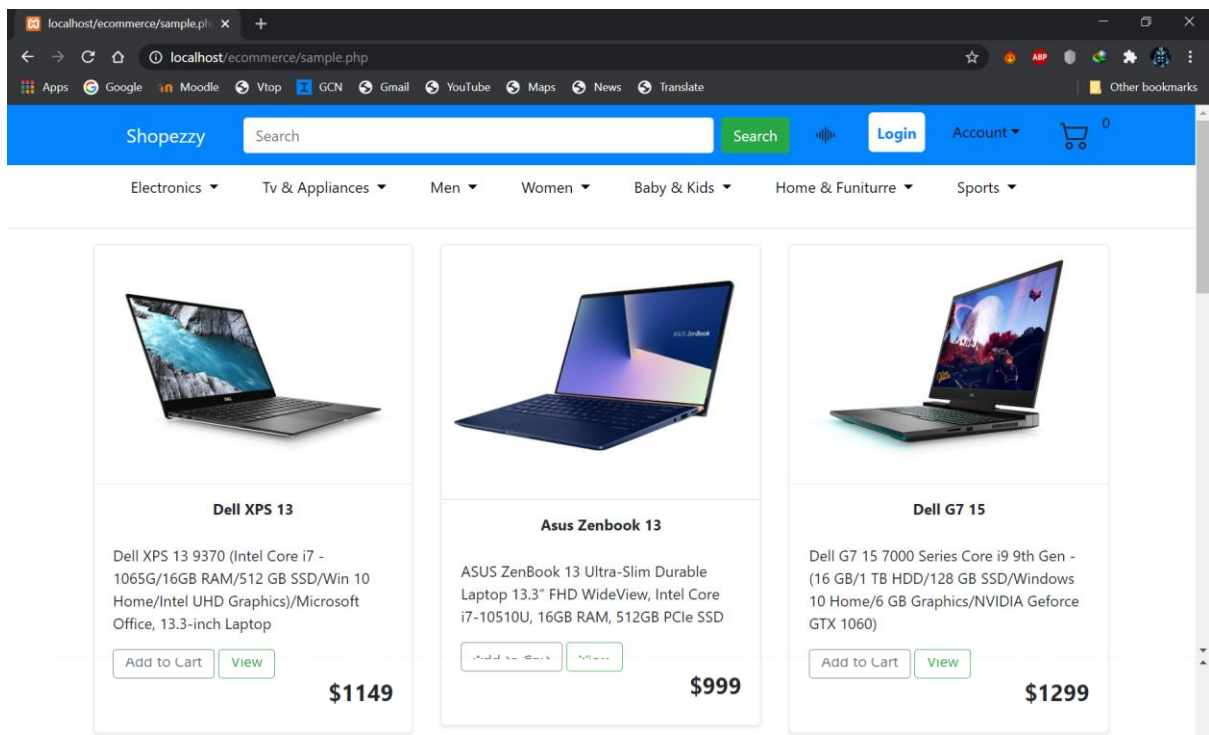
localhost/ecommerce/sample.ph ×
+
localhost/ecommerce/sample.php
Apps Google Moodle Vtop GCN Gmail YouTube Maps News Translate
Other bookmarks

Shopezzy
Search
Search
Login
Account
0

Electronics Tv & Appliances Men Women Baby & Kids Home & Funiturre Sports

Dell XPS 13

Dell XPS 13 9370 (Intel Core i7 - 1065G/16GB RAM/512 GB SSD/Win 10 Home/Intel UHD Graphics)/Microsoft Office, 13.3-inch Laptop

Add to Cart View

$1149

Asus Zenbook 13

ASUS ZenBook 13 Ultra-Slim Durable Laptop 13.3" FHD WideView, Intel Core i7-10510U, 16GB RAM, 512GB PCIe SSD

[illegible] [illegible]

$999

Dell G7 15

Dell G7 15 7000 Series Core i9 9th Gen - (16 GB/1 TB HDD/128 GB SSD/Windows 10 Home/6 GB Graphics/NVIDIA Geforce GTX 1060)

Add to Cart View

$1299